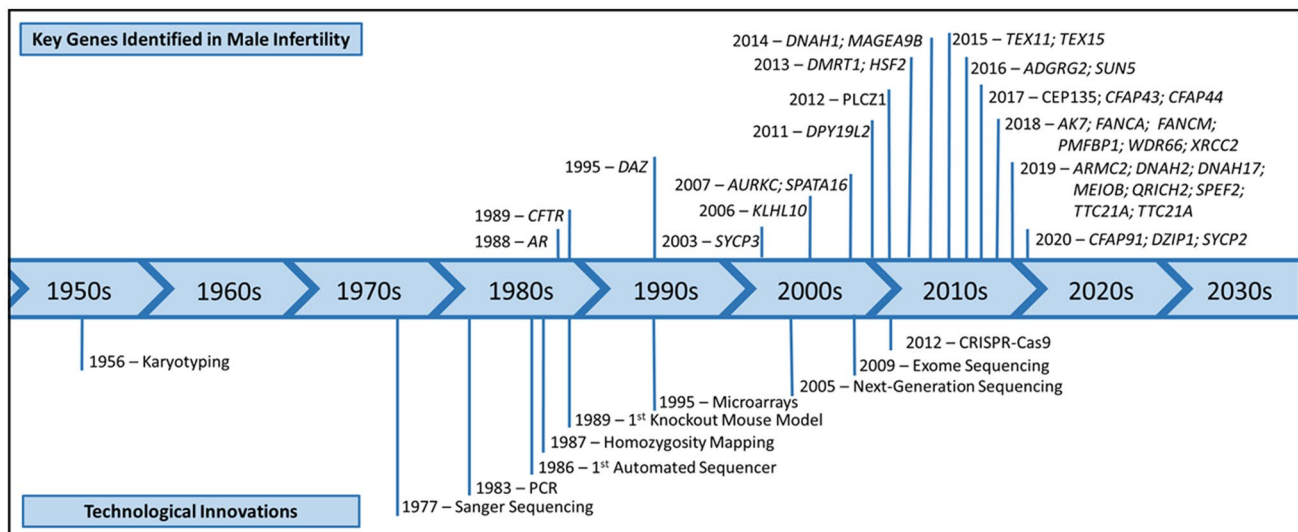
Key Genes Identified in Male Infertility

2014 – DNAH1; MAGEA9B
2015 – TEX11; TEX15
2013 – DMRT1; HSF2
2016 – ADGRG2; SUN5
2012 – PLCZ1
2017 – CEP135; CFAP43; CFAP44
2011 – DPY19L2
2018 – AK7; FANCA; FANCM; PMFBP1; WDR66; XRCC2
1995 – DAZ
2019 – ARMC2; DNAH2; DNAH17; MEIOB; QRICH2; SPEF2; TTC21A; TTC21A
2007 – AURKC; SPATA16
2006 – KLHL10
1989 – CFTR
1988 – AR
2003 – SYCP3
2020 – CFAP91; DZIP1; SYCP2

1950s 1960s 1970s 1980s 1990s 2000s 2010s 2020s 2030s

2012 – CRISPR-Cas9
1956 – Karyotyping
2009 – Exome Sequencing
2005 – Next-Generation Sequencing
1995 – Microarrays
1989 – 1$^{st}$ Knockout Mouse Model
1987 – Homozygosity Mapping
1986 – 1$^{st}$ Automated Sequencer
1983 – PCR
Technological Innovations
1977 – Sanger Sequencing